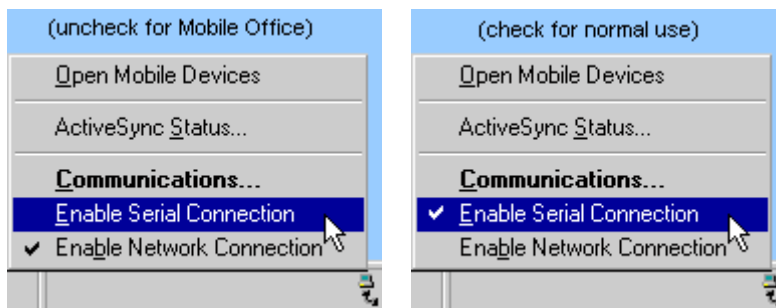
(uncheck for Mobile Office)

Open Mobile Devices

ActiveSync Status...

Communications...

Enable Serial Connection

✔ Enable Network Connection

(check for normal use)

Open Mobile Devices

ActiveSync Status...

Communications...

✔ Enable Serial Connection

Enable Network Connection